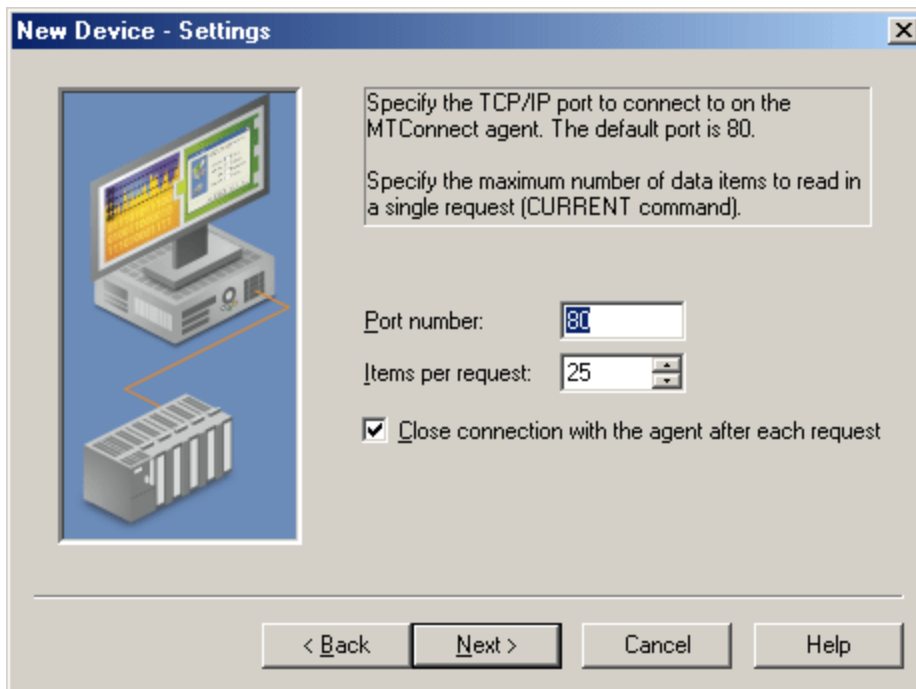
New Device - Settings

Specify the TCP/IP port to connect to on the MTConnect agent. The default port is 80.

Specify the maximum number of data items to read in a single request (CURRENT command).

Port number: 80

Items per request: 25

Close connection with the agent after each request

< Back

Next >

Cancel

Help